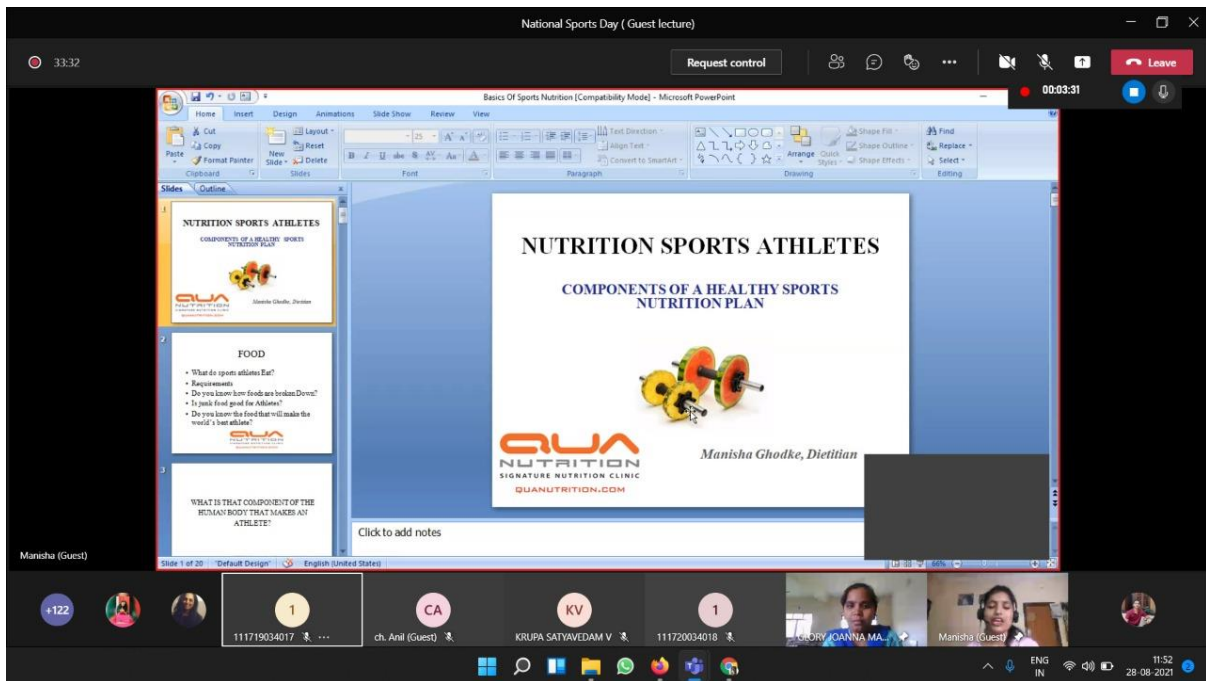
National Sports Day ( Guest lecture)

33:32

Request control

Leave

00:03:31

Basics Of Sports Nutrition [Compatibility Mode] - Microsoft PowerPoint

Home Insert Design Animations Slide Show Review View

Cut Copy Paste Format Painter Clipboard

Layout Reset New Slide Delete Slides

Font

Text Direction Align Text Convert to SmartArt Paragraph

Arrange Quick Styles Shape Fill Shape Outline Shape Effects Drawing

Find Replace Select Editing

Slides Outline

NUTRITION SPORTS ATHLETES

COMPONENTS OF A HEALTHY SPORTS NUTRITION PLAN

Manisha Ghodke, Dietitian

FOOD

• What do sports athletes Eat?
• Requirements
• Do you know how foods are broken Down?
• Is junk food good for Athletes?
• Do you know the food that will make the world's best athlete?

WHAT IS THAT COMPONENT OF THE HUMAN BODY THAT MAKES AN ATHLETE?

NUTRITION SPORTS ATHLETES

COMPONENTS OF A HEALTHY SPORTS NUTRITION PLAN

QUA NUTRITION
SIGNATURE NUTRITION CLINIC
QUANUTRITION.COM

Manisha Ghodke, Dietitian

Click to add notes

Slide 1 of 20 "Default Design" English (United States) 66%

Manisha (Guest)

+122

1 111719034017

CA ch. Anil (Guest)

KV KRUPA SATYAVEDAM V

1 111720034018

GLORY JOANNA MA...

Manisha (Guest)

ENG IN

11:52 28-08-2021